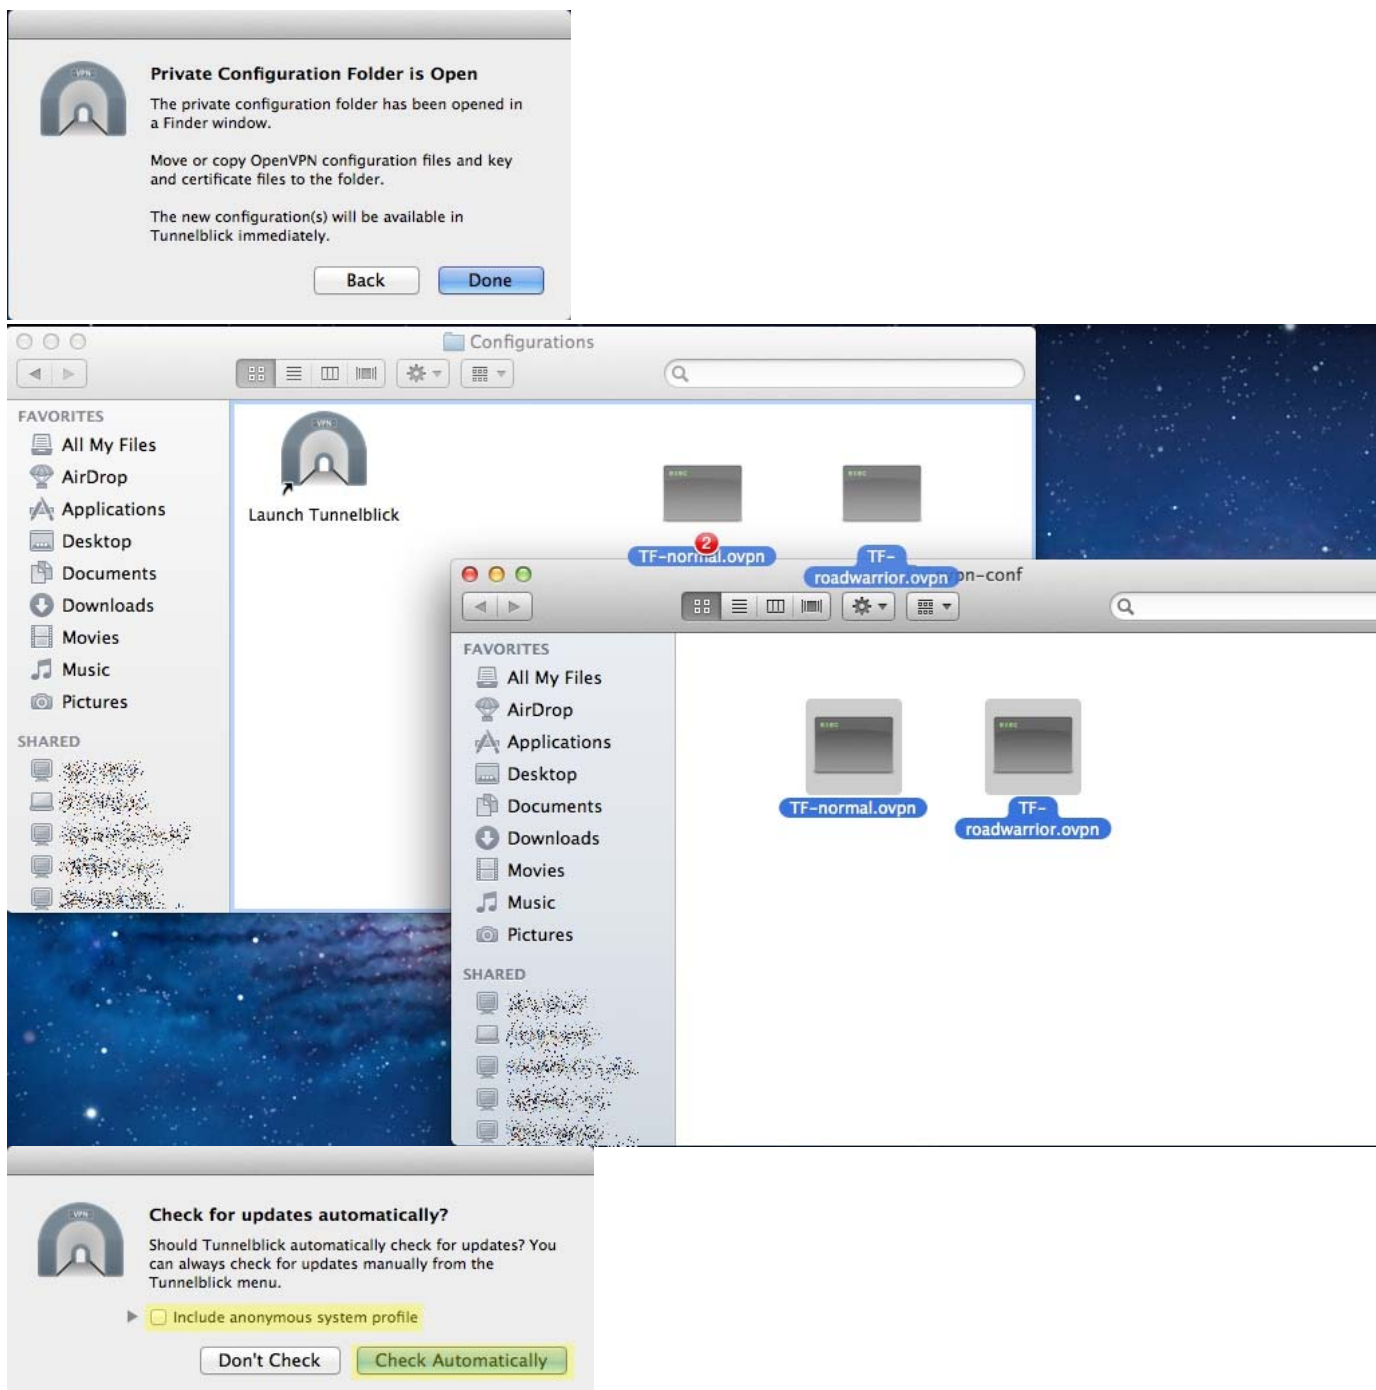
Private Configuration Folder is Open

The private configuration folder has been opened in a Finder window.

Move or copy OpenVPN configuration files and key and certificate files to the folder.

The new configuration(s) will be available in Tunnelblick immediately.

Back Done

Configurations

FAVORITES
All My Files
AirDrop
Applications
Desktop
Documents
Downloads
Movies
Music
Pictures
SHARED
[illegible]
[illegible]
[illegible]
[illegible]
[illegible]

Launch Tunnelblick

TF-normal.ovpn
TF-roadwarrior.ovpn

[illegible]n-conf

FAVORITES
All My Files
AirDrop
Applications
Desktop
Documents
Downloads
Movies
Music
Pictures
SHARED
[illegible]
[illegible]
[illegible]
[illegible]
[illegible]

TF-normal.ovpn
TF-roadwarrior.ovpn

Check for updates automatically?

Should Tunnelblick automatically check for updates? You can always check for updates manually from the Tunnelblick menu.

Include anonymous system profile

Don't Check Check Automatically